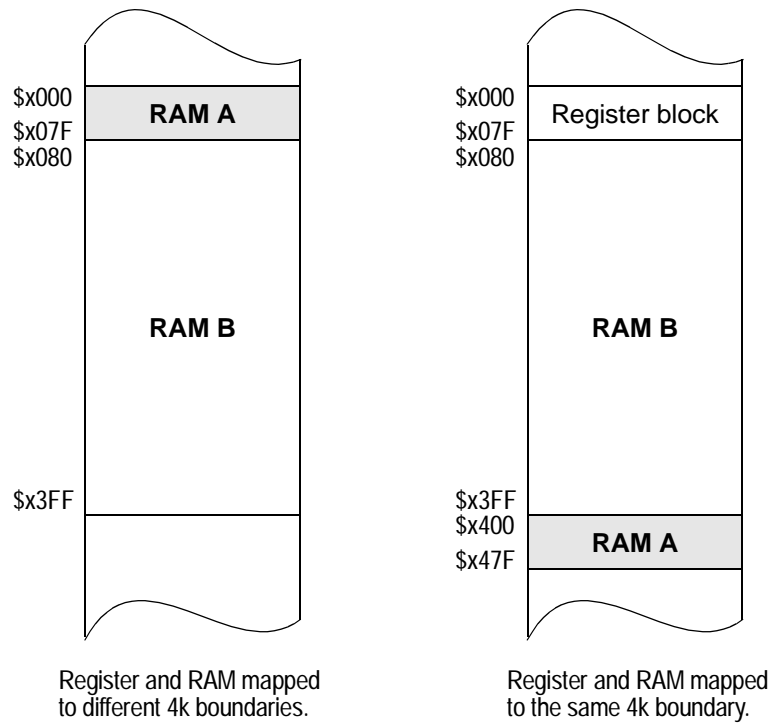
$x000
RAM A
$x07F
$x080

RAM B

$x3FF

Register and RAM mapped to different 4k boundaries.

$x000
Register block
$x07F
$x080

RAM B

$x3FF
$x400
RAM A
$x47F

Register and RAM mapped to the same 4k boundary.